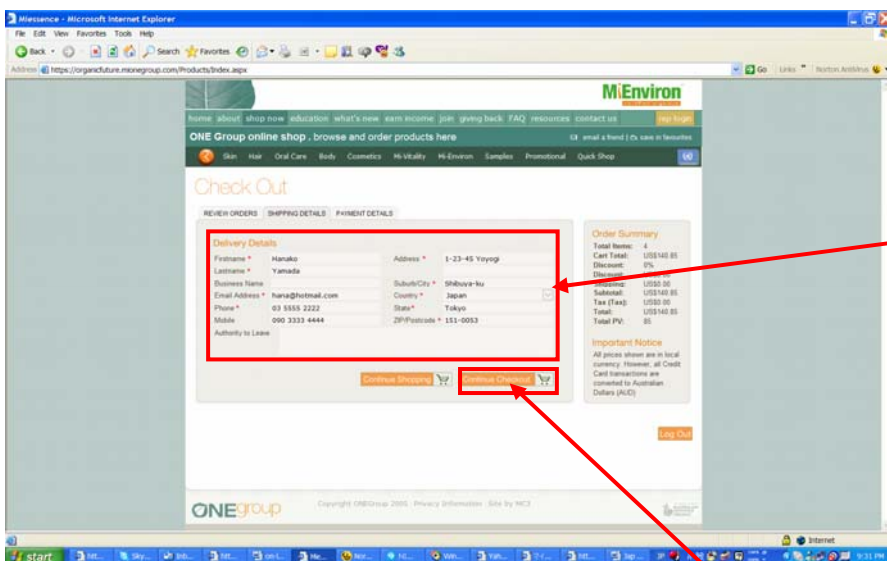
Miessence - Microsoft Internet Explorer

File Edit View Favorites Tools Help

Back Search Favorites

Address https://organicfuture.mionegroup.com/Products/Index.aspx

Go Links Norton AntiVirus

MiEnviron

home about shop now education what's new earn income join giving back FAQ resources contact us rep login

ONE Group online shop , browse and order products here

email a friend | save in favourites

Skin Hair Oral Care Body Cosmetics Mi-Vitality Mi-Environ Samples Promotional Quick Shop

Check Out

REVIEW ORDERS SHIPPING DETAILS PAYMENT DETAILS

Delivery Details

| | | | |
|---|---|---|---|
| Firstname * | Hanako | Address * | 1-23-45 Yoyogi |
| Lastname * | Yamada | | |
| Business Name | | Suburb/City * | Shibuya-ku |
| Email Address * | hana@hotmail.com | Country * | Japan |
| Phone * | 03 5555 2222 | State* | Tokyo |
| Mobile | 090 3333 4444 | ZIP/Postcode * | 151-0053 |
| Authority to Leave | | | |

Continue Shopping

Continue Checkout

Order Summary

| | |
|---|---|
| Total Items: | 4 |
| Cart Total: | US$140.85 |
| Discount: | 0% |
| Discount: | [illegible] |
| Shipping: | US$0.00 |
| Subtotal: | US$140.85 |
| Tax (Tax): | US$0.00 |
| Total: | US$140.85 |
| Total PV: | 85 |

Important Notice

All prices shown are in local currency. However, all Credit Card transactions are converted to Australian Dollars (AUD)

Log Out

ONEgroup

Copyright ONEGroup 2005 · Privacy Information · Site by NC3

Internet

start

9:31 PM